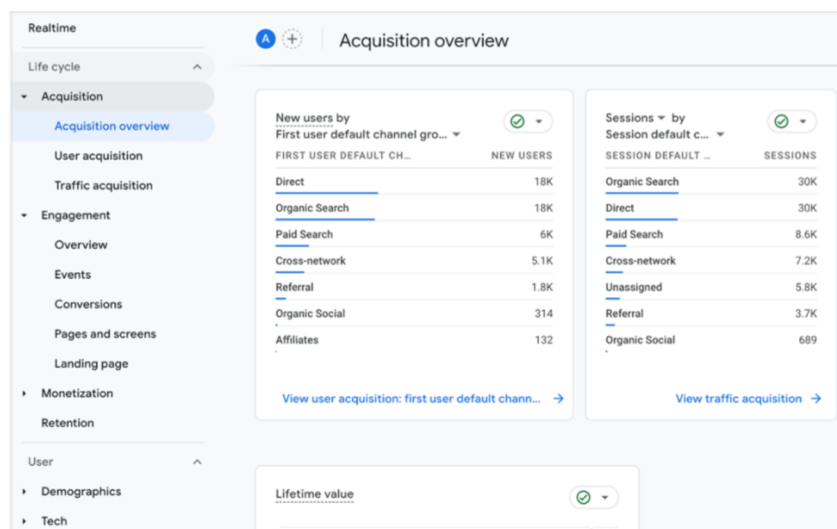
Realtime

Life cycle

Acquisition

Acquisition overview

User acquisition

Traffic acquisition

Engagement

Overview

Events

Conversions

Pages and screens

Landing page

Monetization

Retention

User

Demographics

Tech

A

Acquisition overview

New users by
First user default channel gro...

| FIRST USER DEFAULT CH... | NEW USERS |
|---|---|
| Direct | 18K |
| Organic Search | 18K |
| Paid Search | 6K |
| Cross-network | 5.1K |
| Referral | 1.8K |
| Organic Social | 314 |
| Affiliates | 132 |

View user acquisition: first user default chann... →

Sessions by
Session default c...

| SESSION DEFAULT ... | SESSIONS |
|---|---|
| Organic Search | 30K |
| Direct | 30K |
| Paid Search | 8.6K |
| Cross-network | 7.2K |
| Unassigned | 5.8K |
| Referral | 3.7K |
| Organic Social | 689 |

View traffic acquisition →

Lifetime value